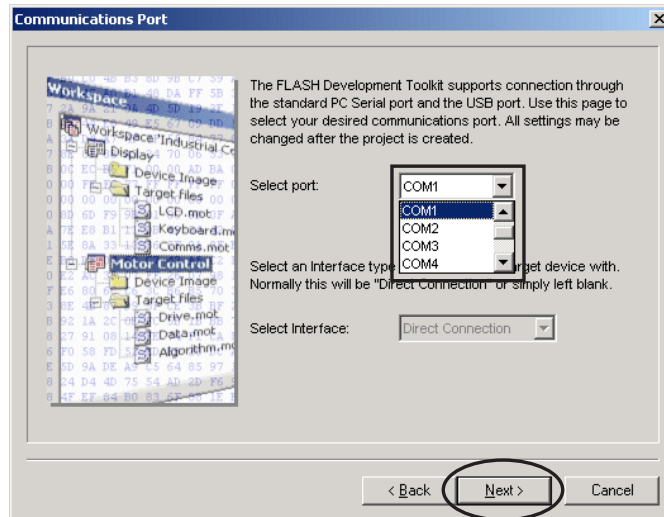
Communications Port

×

Workspace
Workspace 'Industrial.Co
Display
Device Image
Target files
LCD.mot
Keyboard.mo
Comms.mot
Motor Control
Device Image
Target files
Drive.mot
Data.mot
Algorithm.mo

The FLASH Development Toolkit supports connection through the standard PC Serial port and the USB port. Use this page to select your desired communications port. All settings may be changed after the project is created.

Select port:

COM1

COM1
COM2
COM3
COM4

Select an Interface type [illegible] rget device with. Normally this will be "Direct Connection" or simply left blank.

Select Interface:

Direct Connection

< Back

Next >

Cancel